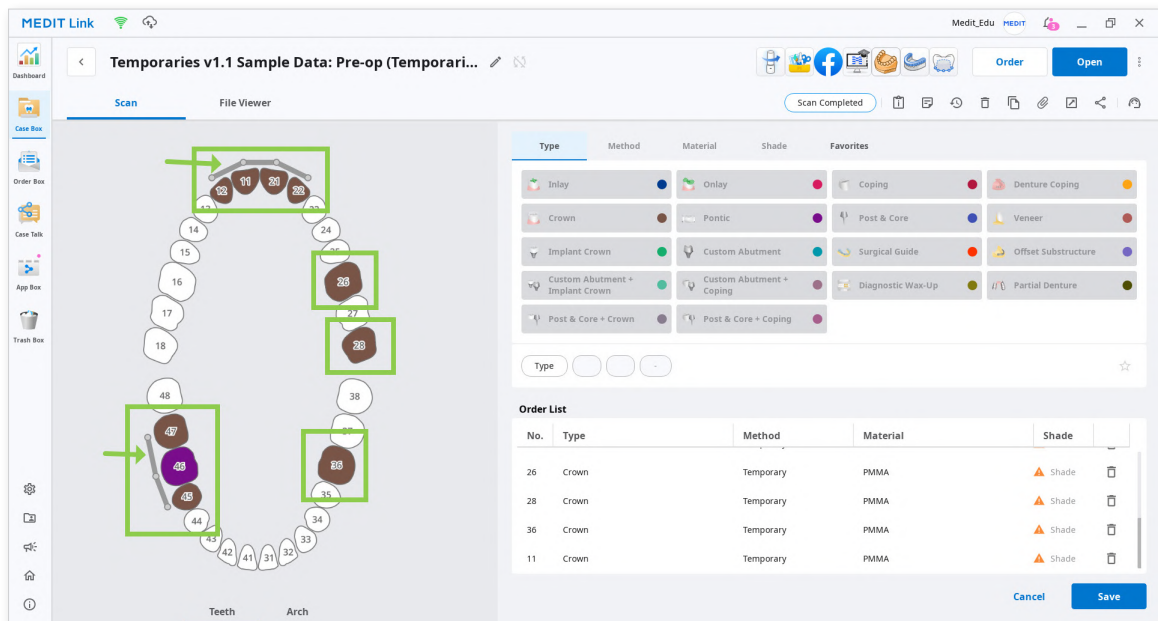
MEDIT Link

Medit_Edu MEDIT

Dashboard
Case Box
Order Box
Case Talk
App Box
Trash Box

Temporaries v1.1 Sample Data: Pre-op (Temporari...

Order
Open

Scan
File Viewer

Scan Completed

12 11 21 22
13 23
14 24
15 25
16 26
17 27
18 28
48 38
47 37
46 36
45 35
44 34
43 33
42 41 31 32

Teeth
Arch

Type
Method
Material
Shade
Favorites

Inlay
Onlay
Coping
Denture Coping
Crown
Pontic
Post & Core
Veneer
Implant Crown
Custom Abutment
Surgical Guide
Offset Substructure
Custom Abutment + Implant Crown
Custom Abutment + Coping
Diagnostic Wax-Up
Partial Denture
Post & Core + Crown
Post & Core + Coping

Type
-

Order List

| No. | Type | Method | Material | Shade |
|---|---|---|---|---|
| 26 | Crown | Temporary | PMMA | Shade |
| 28 | Crown | Temporary | PMMA | Shade |
| 36 | Crown | Temporary | PMMA | Shade |
| 11 | Crown | Temporary | PMMA | Shade |

Cancel
Save